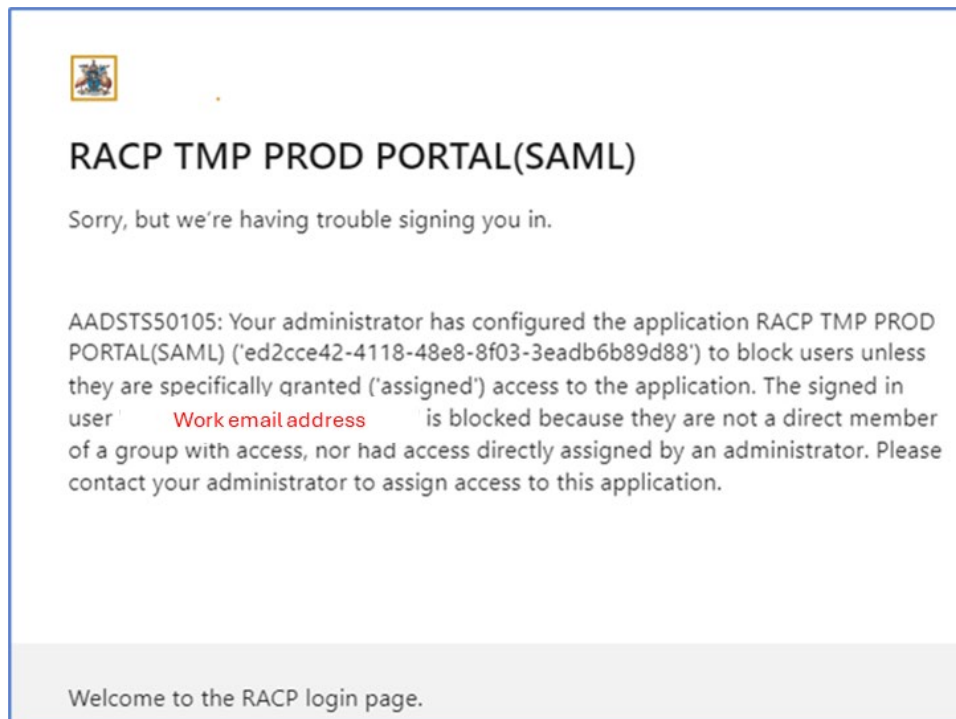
RACP TMP PROD PORTAL(SAML)

Sorry, but we're having trouble signing you in.

AADSTS50105: Your administrator has configured the application RACP TMP PROD PORTAL(SAML) ('ed2cce42-4118-48e8-8f03-3eadb6b89d88') to block users unless they are specifically granted ('assigned') access to the application. The signed in user Work email address is blocked because they are not a direct member of a group with access, nor had access directly assigned by an administrator. Please contact your administrator to assign access to this application.

Welcome to the RACP login page.